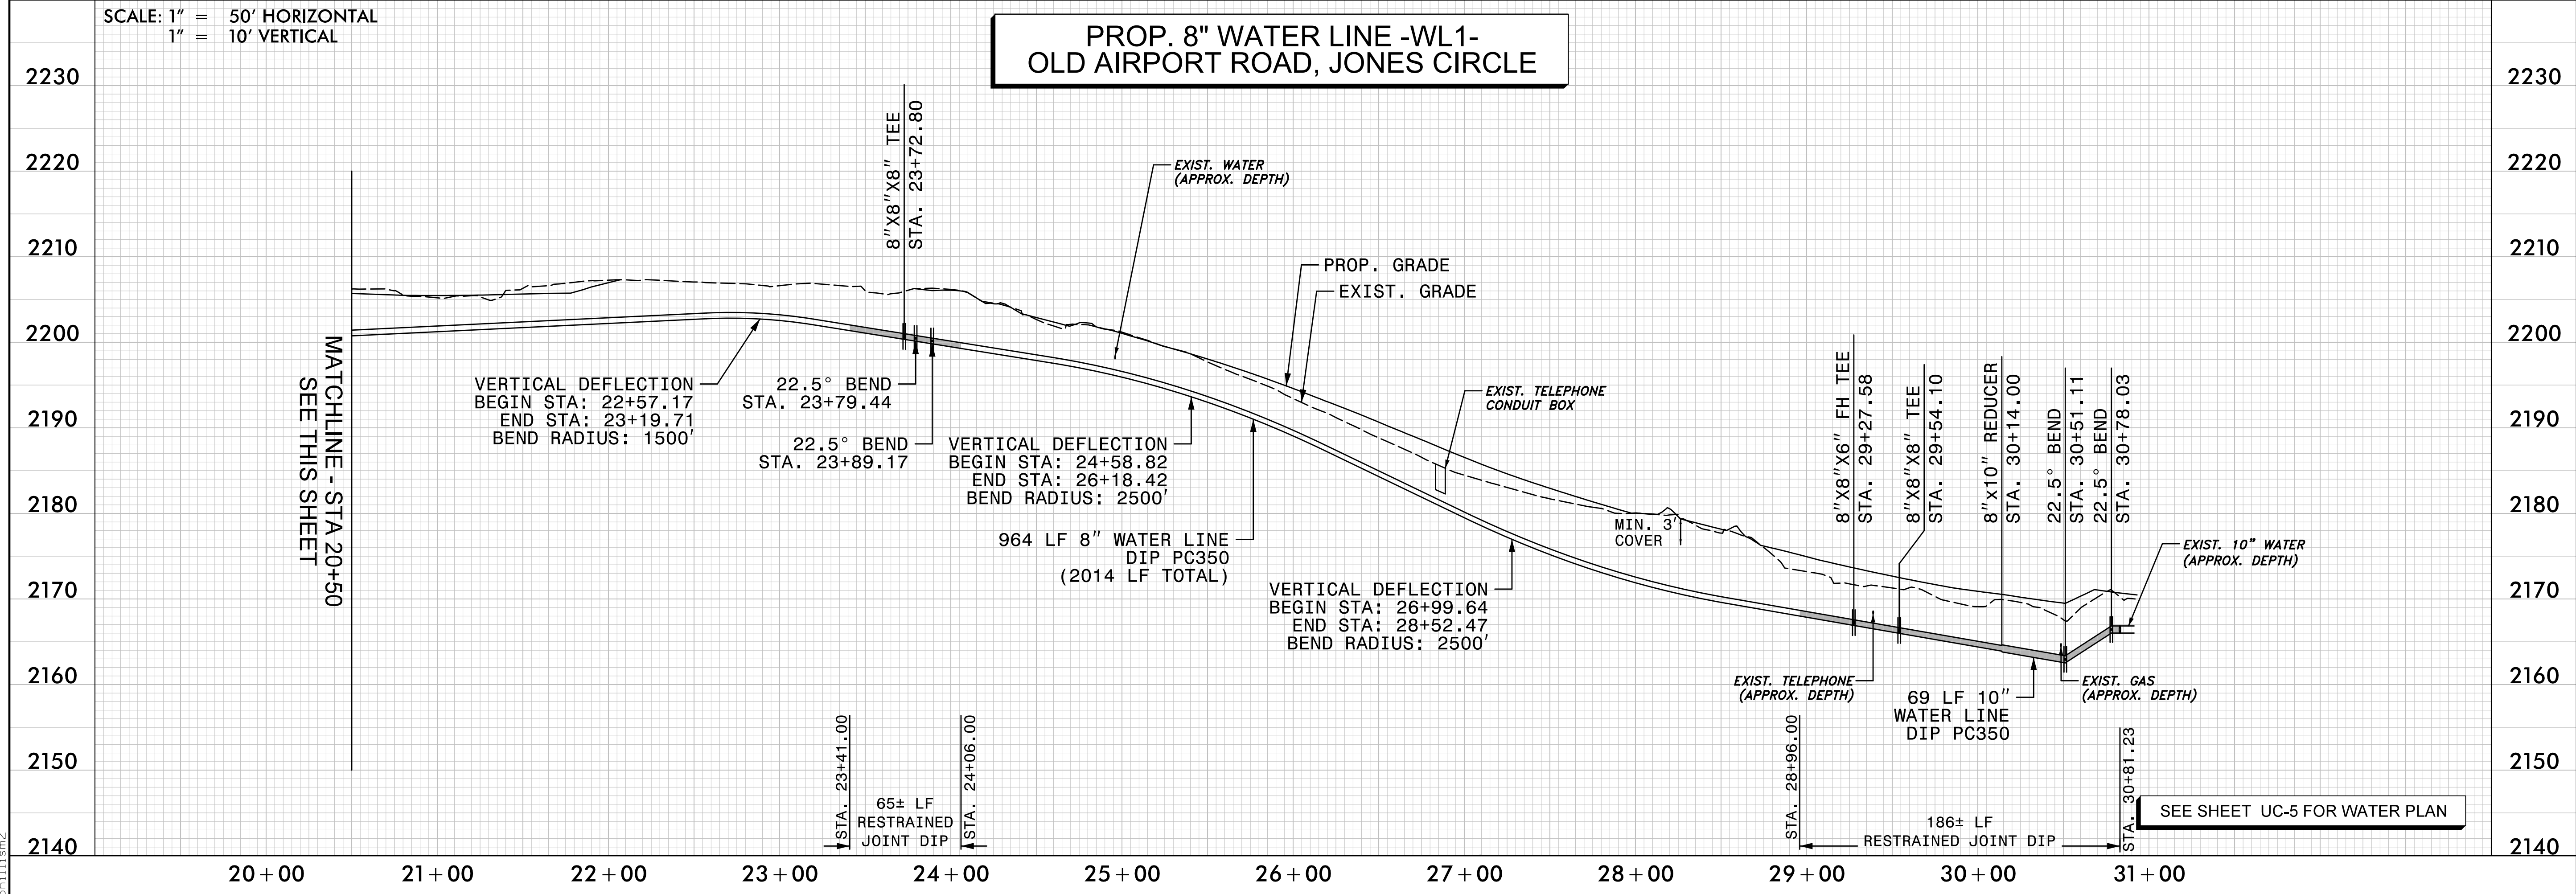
SCALE: 1" = 50' HORIZONTAL
1" = 10' VERTICAL

PROP. 8" WATER LINE -WL1-
OLD AIRPORT ROAD, JONES CIRCLE

2230
2220
2210
2200
2190
2180
2170
2160
2150
2140

MATCHLINE - STA 20+50
SEE THIS SHEET

8"X8"X8" TEE
STA. 23+72.80

EXIST. WATER
(APPROX. DEPTH)

PROP. GRADE
EXIST. GRADE

VERTICAL DEFLECTION
BEGIN STA: 22+57.17
END STA: 23+19.71
BEND RADIUS: 1500'

22.5° BEND
STA. 23+79.44

22.5° BEND
STA. 23+89.17

VERTICAL DEFLECTION
BEGIN STA: 24+58.82
END STA: 26+18.42
BEND RADIUS: 2500'

964 LF 8" WATER LINE
DIP PC350
(2014 LF TOTAL)

EXIST. TELEPHONE
CONDUIT BOX

VERTICAL DEFLECTION
BEGIN STA: 26+99.64
END STA: 28+52.47
BEND RADIUS: 2500'

MIN. 3'
COVER

8"X8"X6" FH TEE
STA. 29+27.58

8"X8"X8" TEE
STA. 29+54.10

8"x10" REDUCER
STA. 30+14.00

22.5° BEND
STA. 30+51.11

22.5° BEND
STA. 30+78.03

EXIST. 10" WATER
(APPROX. DEPTH)

EXIST. TELEPHONE
(APPROX. DEPTH)

69 LF 10"
WATER LINE
DIP PC350

EXIST. GAS
(APPROX. DEPTH)

STA. 23+41.00
65± LF
RESTRAINED
JOINT DIP
STA. 24+06.00

STA. 28+96.00
186± LF
RESTRAINED JOINT DIP
STA. 30+81.23

SEE SHEET UC-5 FOR WATER PLAN

20+00 21+00 22+00 23+00 24+00 25+00 26+00 27+00 28+00 29+00 30+00 31+00

2230
2220
2210
2200
2190
2180
2170
2160
2150
2140